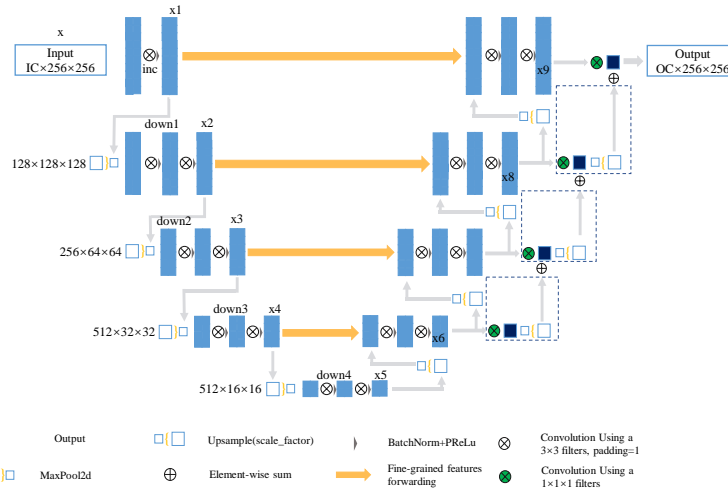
x

x1

Input
IC×256×256

inc

x9

Output
OC×256×256

down1

x2

128×128×128

x8

down2

x3

256×64×64

down3

x4

512×32×32

x6

down4

x5

512×16×16

Output

Upsample(scale_factor)

BatchNorm+PReLu

Convolution Using a 3×3 filters, padding=1

MaxPool2d

Element-wise sum

Fine-grained features forwarding

Convolution Using a 1×1×1 filters